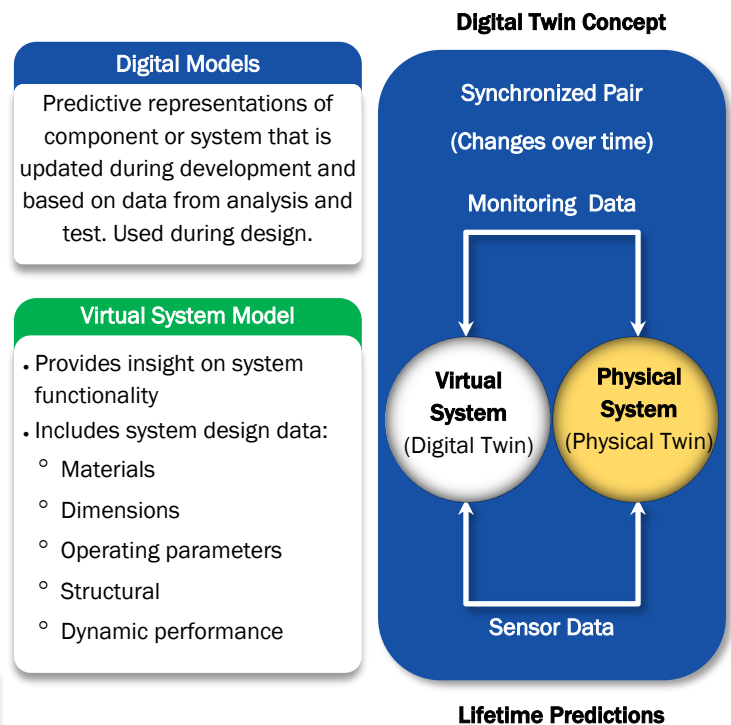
Digital Models

Predictive representations of component or system that is updated during development and based on data from analysis and test. Used during design.

Virtual System Model

• Provides insight on system functionality
• Includes system design data:
° Materials
° Dimensions
° Operating parameters
° Structural
° Dynamic performance

Digital Twin Concept

Synchronized Pair

(Changes over time)

Monitoring Data

Virtual System (Digital Twin)

Physical System (Physical Twin)

Sensor Data

Lifetime Predictions